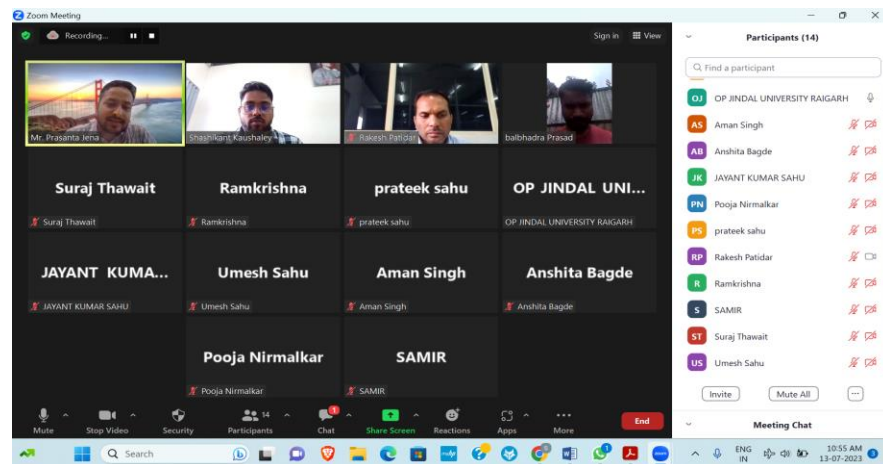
Zoom Meeting

Recording...

Sign in View

Participants (14)

Find a participant

Mr. Prasanta Jena

Shashikant Kaushaley

Rakesh Patidar

balbhadra Prasad

Suraj Thawait

Suraj Thawait

Ramkrishna

Ramkrishna

prateek sahu

prateek sahu

OP JINDAL UNI...

OP JINDAL UNIVERSITY RAIGARH

JAYANT KUMA...

JAYANT KUMAR SAHU

Umesh Sahu

Umesh Sahu

Aman Singh

Aman Singh

Anshita Bagde

Anshita Bagde

Pooja Nirmalkar

Pooja Nirmalkar

SAMIR

SAMIR

Mute

Stop Video

Security

14

Participants

Chat

Share Screen

Reactions

Apps

More

End

OJ OP JINDAL UNIVERSITY RAIGARH

AS Aman Singh

AB Anshita Bagde

JK JAYANT KUMAR SAHU

PN Pooja Nirmalkar

PS prateek sahu

RP Rakesh Patidar

R Ramkrishna

S SAMIR

ST Suraj Thawait

US Umesh Sahu

Invite

Mute All

...

Meeting Chat

Search

ENG IN

10:55 AM
13-07-2023